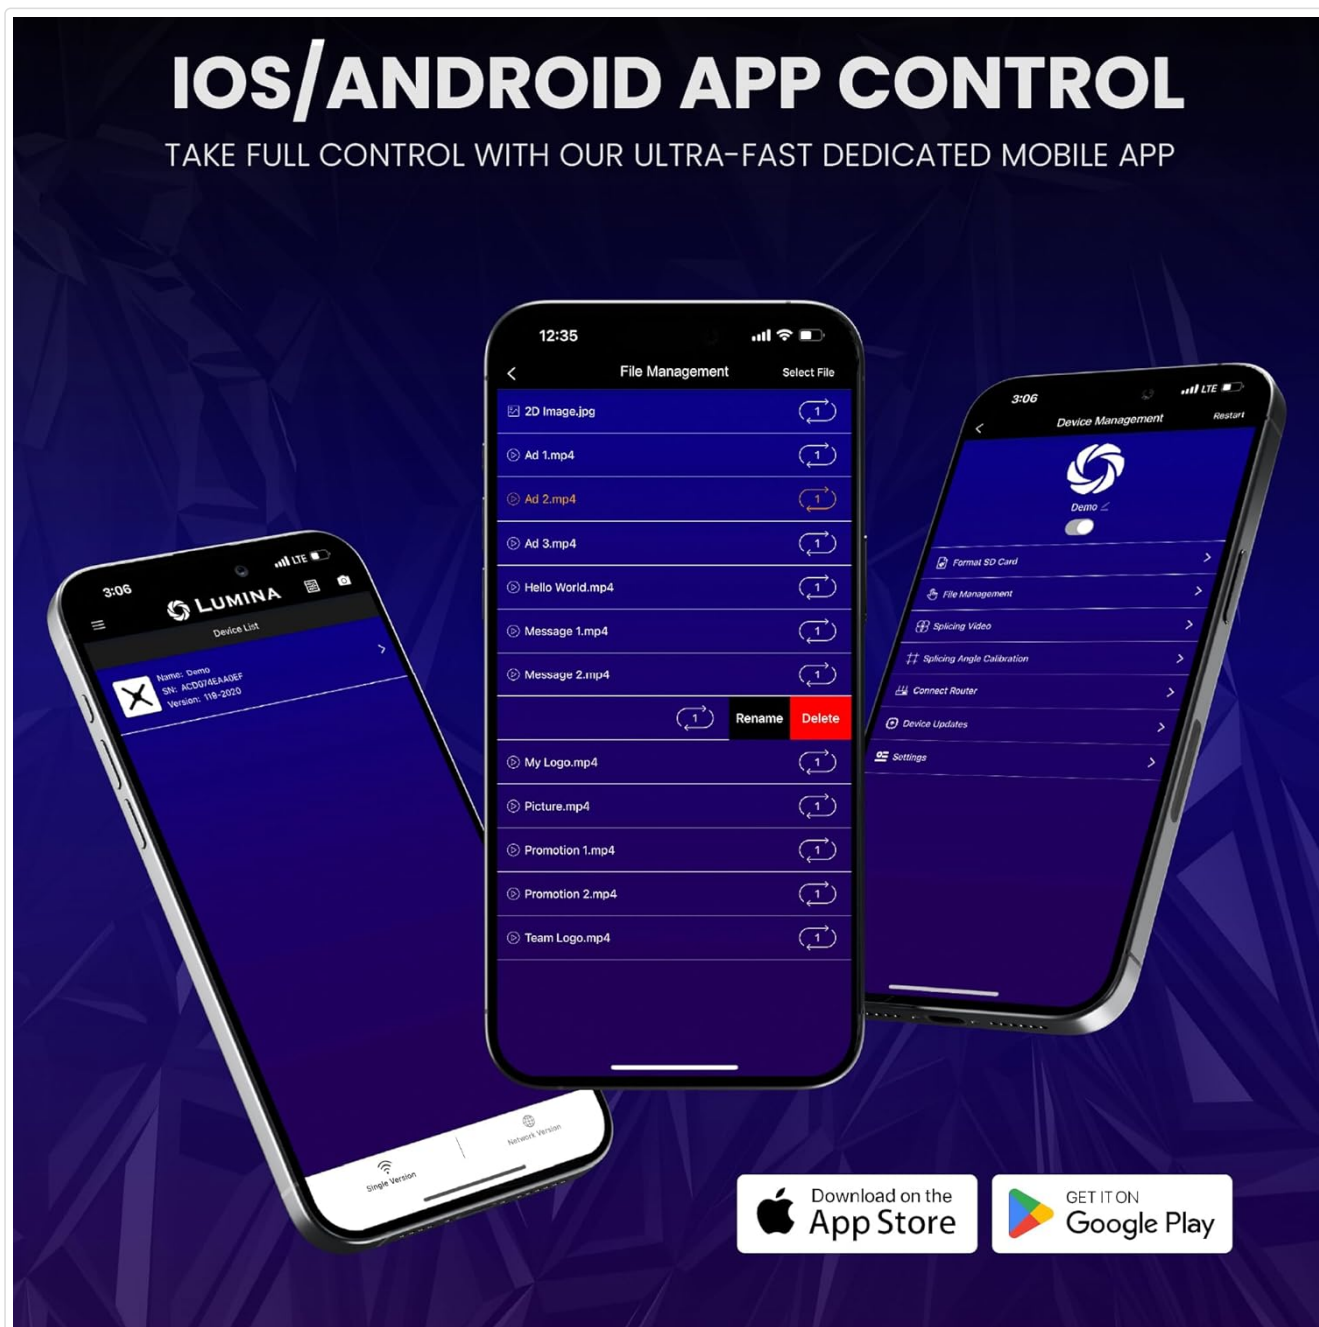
IOS/ANDROID APP CONTROL

TAKE FULL CONTROL WITH OUR ULTRA-FAST DEDICATED MOBILE APP

3:06
LTE
LUMINA
Device List
Name: Demo
SN: ACD074EAA0EF
Version: 118-2020
Single Version
Network Version

12:35
File Management
Select File
2D Image.jpg
1
Ad 1.mp4
1
Ad 2.mp4
1
Ad 3.mp4
1
Hello World.mp4
1
Message 1.mp4
1
Message 2.mp4
1
1
Rename
Delete
My Logo.mp4
1
Picture.mp4
1
Promotion 1.mp4
1
Promotion 2.mp4
1
Team Logo.mp4
1

3:06
LTE
Device Management
Restart
Demo
Format SD Card
File Management
Splicing Video
Splicing Angle Calibration
Connect Router
Device Updates
Settings

Download on the
App Store

GET IT ON
Google Play